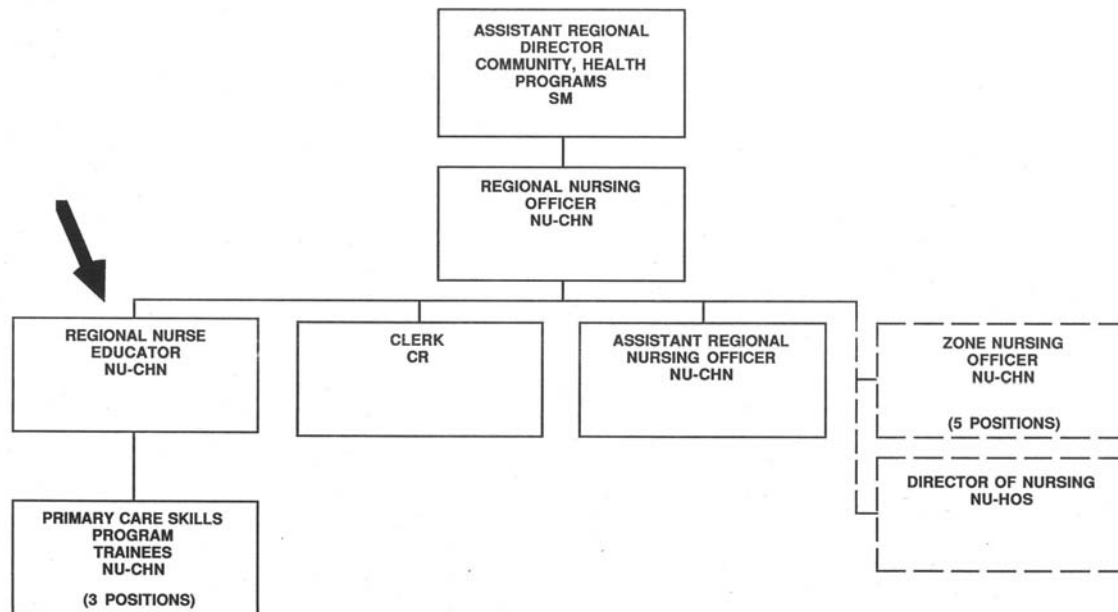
ASSISTANT REGIONAL DIRECTOR COMMUNITY, HEALTH PROGRAMS SM

REGIONAL NURSING OFFICER NU-CHN

REGIONAL NURSE EDUCATOR NU-CHN

CLERK CR

ASSISTANT REGIONAL NURSING OFFICER NU-CHN

ZONE NURSING OFFICER NU-CHN

(5 POSITIONS)

DIRECTOR OF NURSING NU-HOS

PRIMARY CARE SKILLS PROGRAM TRAINEES NU-CHN

(3 POSITIONS)